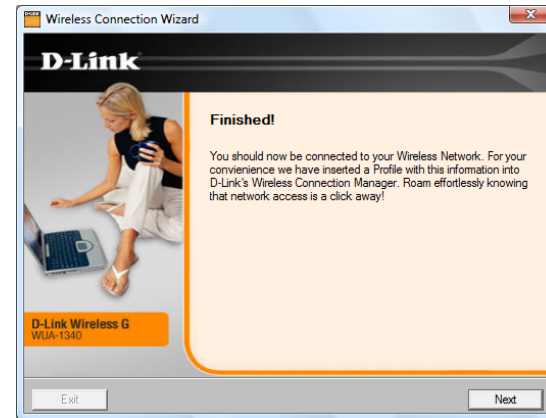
Wireless Connection Wizard

D-Link

Finished!

You should now be connected to your Wireless Network. For your convienience we have inserted a Profile with this information into D-Link's Wireless Connection Manager. Roam effortlessly knowing that network access is a click away!

D-Link Wireless G
WUA-1340

Exit

Next